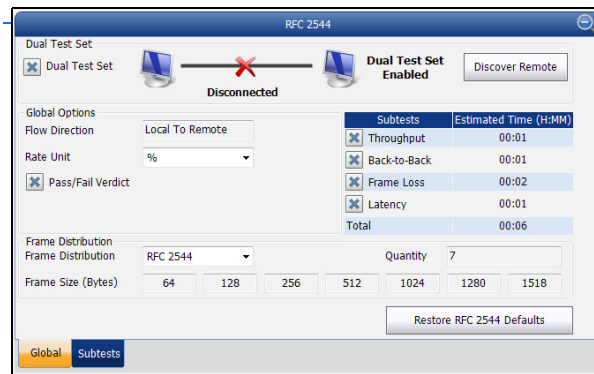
RFC 2544

Dual Test Set
Dual Test Set
Disconnected
Dual Test Set Enabled
Discover Remote

Global Options
Flow Direction Local To Remote
Rate Unit %
Pass/Fail Verdict

| Subtests | Estimated Time (H:MM) |
|---|---|
| Throughput | 00:01 |
| Back-to-Back | 00:01 |
| Frame Loss | 00:02 |
| Latency | 00:01 |
| Total | 00:06 |

Frame Distribution
Frame Distribution RFC 2544
Quantity 7
Frame Size (Bytes) 64 128 256 512 1024 1280 1518

Restore RFC 2544 Defaults

Global Subtests